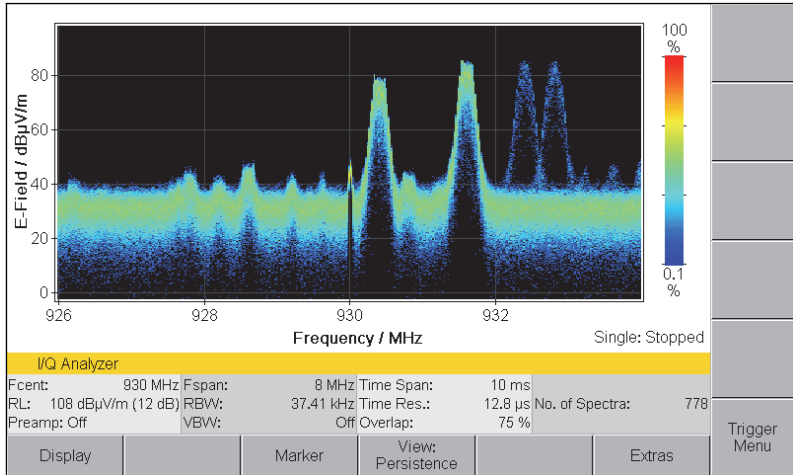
E-Field / dBµV/m

80
60
40
20
0

926
928
930
932

Frequency / MHz

100
%

0.1
%

Single: Stopped

I/Q Analyzer

| Fcent: 930 MHz | Fspan: 8 MHz | Time Span: 10 ms | |
|---|---|---|---|
| RL: 108 dBµV/m (12 dB) | RBW: 37.41 kHz | Time Res.: 12.8 µs | No. of Spectra: 778 |
| Preamp: Off | VBW: Off | Overlap: 75 % | |

Display
Marker
View: Persistence
Extras
Trigger Menu